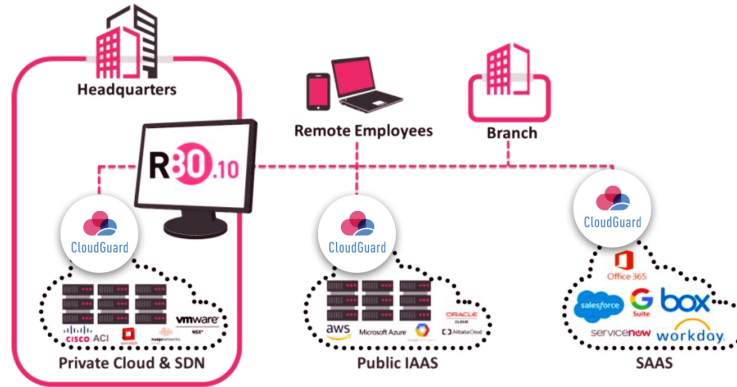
Headquarters

Remote Employees

Branch

R80.10

CloudGuard

CloudGuard

CloudGuard

vmware NSX

CISCO ACI

Private Cloud & SDN

ORACLE CLOUD

aws

Microsoft Azure

Alibaba Cloud

Public IAAS

Office 365

salesforce

G Suite

box

servicenow

workday.

SAAS